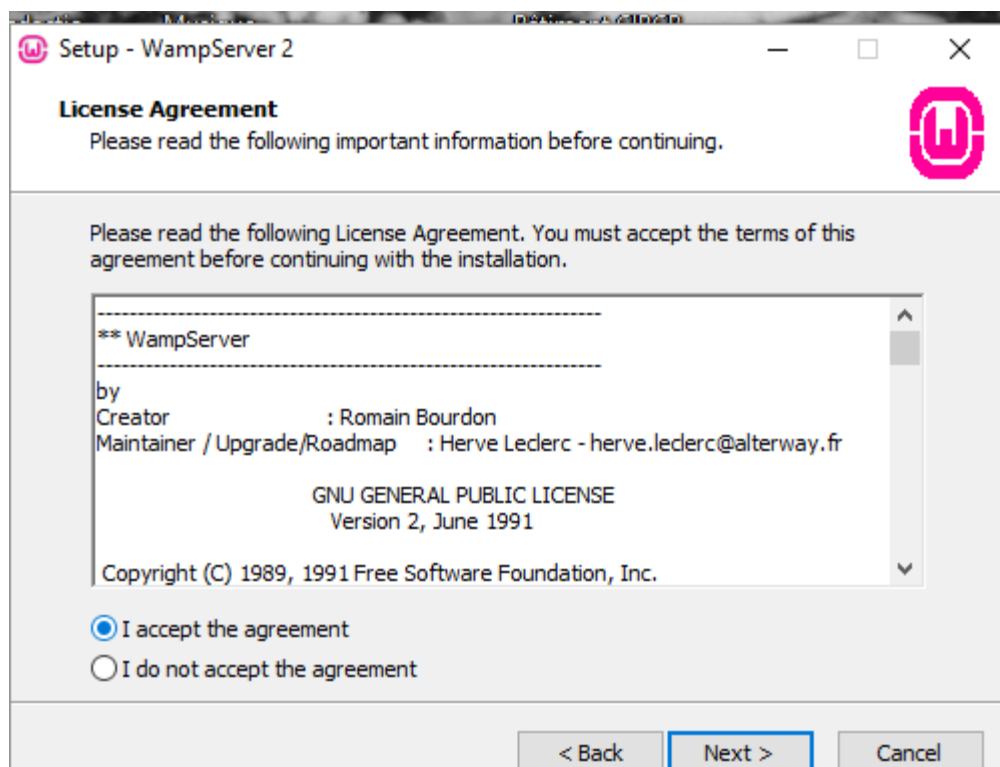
Setup - WampServer 2

License Agreement
Please read the following important information before continuing.

Please read the following License Agreement. You must accept the terms of this agreement before continuing with the installation.

------------------------------------------------------------
** WampServer
------------------------------------------------------------
by
Creator : Romain Bourdon
Maintainer / Upgrade/Roadmap : Herve Leclerc - herve.leclerc@alterway.fr

GNU GENERAL PUBLIC LICENSE
Version 2, June 1991

Copyright (C) 1989, 1991 Free Software Foundation, Inc.

I accept the agreement
I do not accept the agreement

< Back
Next >
Cancel